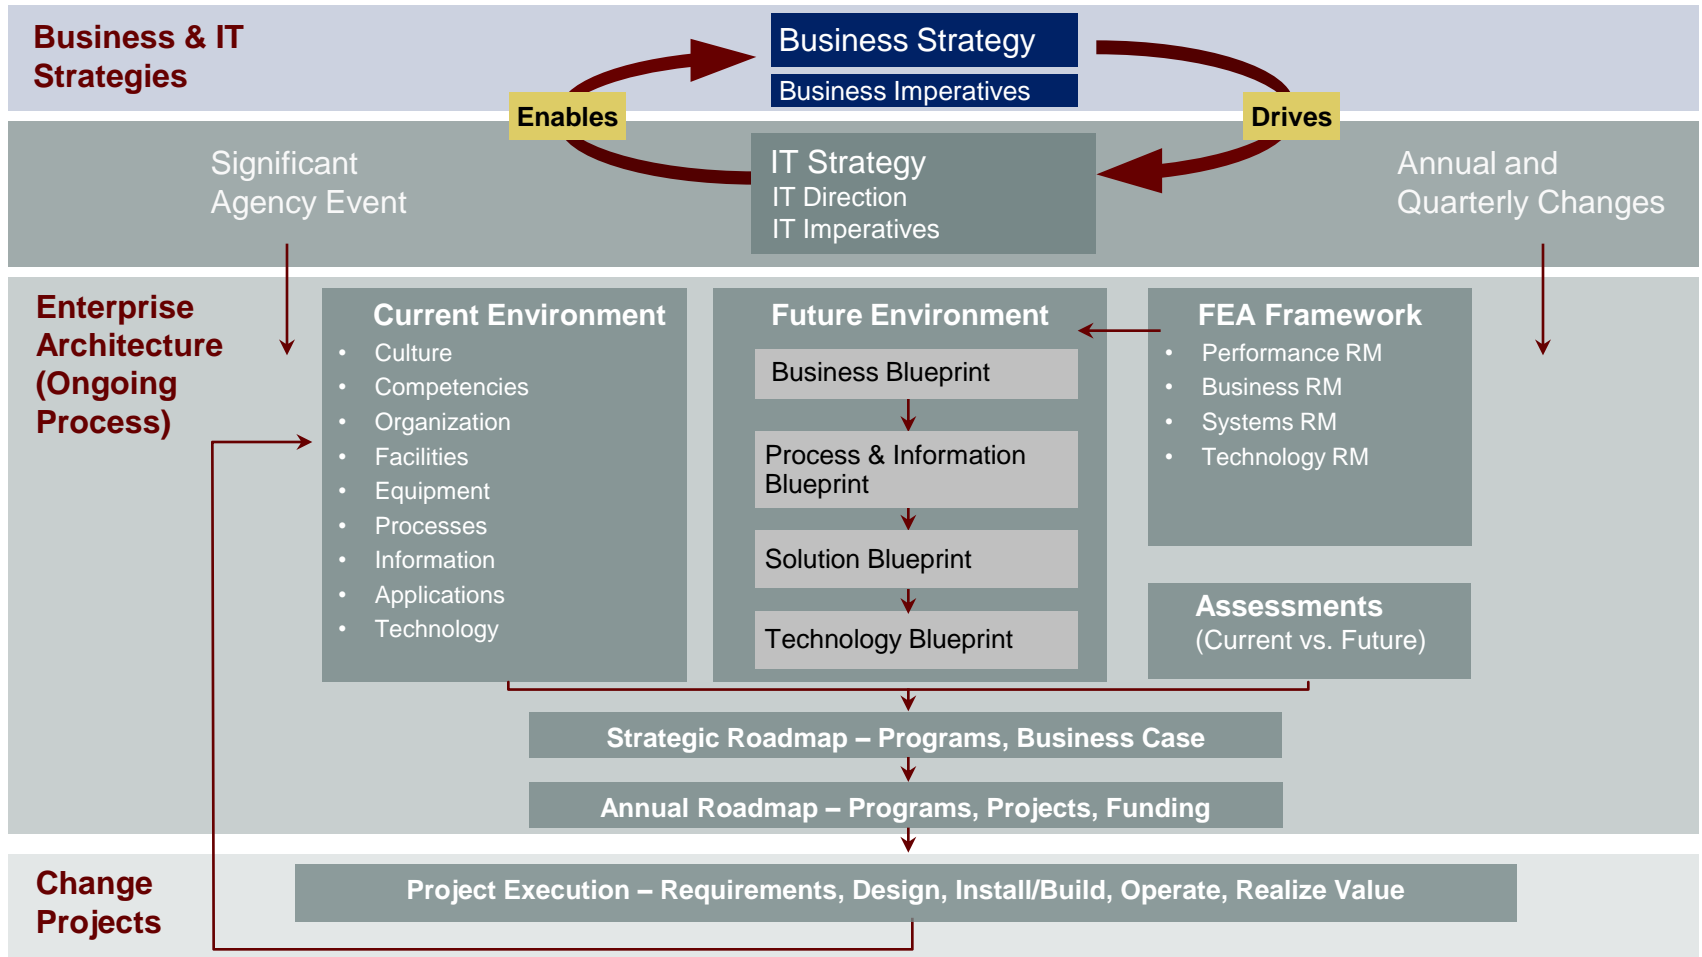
Business & IT Strategies

Business Strategy

Business Imperatives

Enables

Drives

Significant Agency Event

IT Strategy
IT Direction
IT Imperatives

Annual and Quarterly Changes

Enterprise Architecture (Ongoing Process)

Current Environment
- Culture
- Competencies
- Organization
- Facilities
- Equipment
- Processes
- Information
- Applications
- Technology

Future Environment

Business Blueprint

Process & Information Blueprint

Solution Blueprint

Technology Blueprint

FEA Framework
- Performance RM
- Business RM
- Systems RM
- Technology RM

Assessments
(Current vs. Future)

Strategic Roadmap – Programs, Business Case

Annual Roadmap – Programs, Projects, Funding

Change Projects

Project Execution – Requirements, Design, Install/Build, Operate, Realize Value